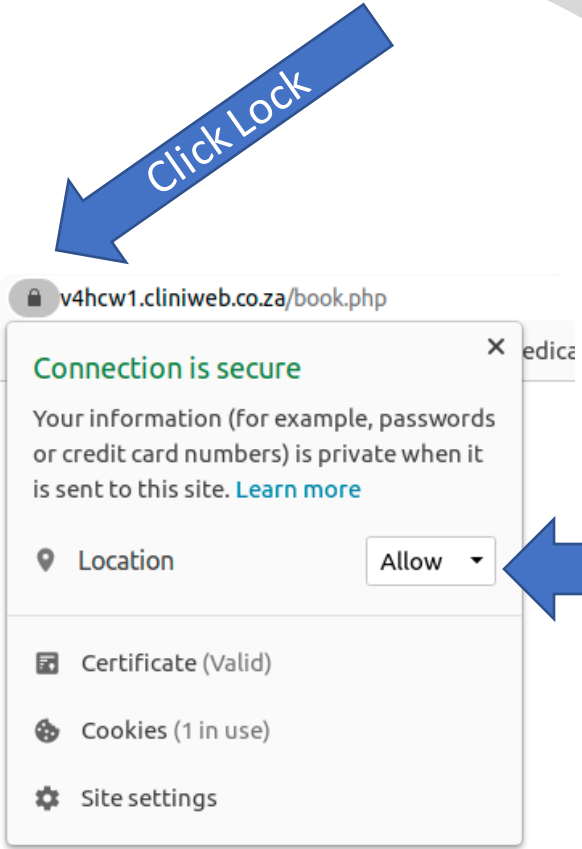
Click Lock

v4hcw1.cliniweb.co.za/book.php

edica

Connection is secure

×

Your information (for example, passwords or credit card numbers) is private when it is sent to this site. Learn more

Location

Allow

Certificate (Valid)

Cookies (1 in use)

Site settings